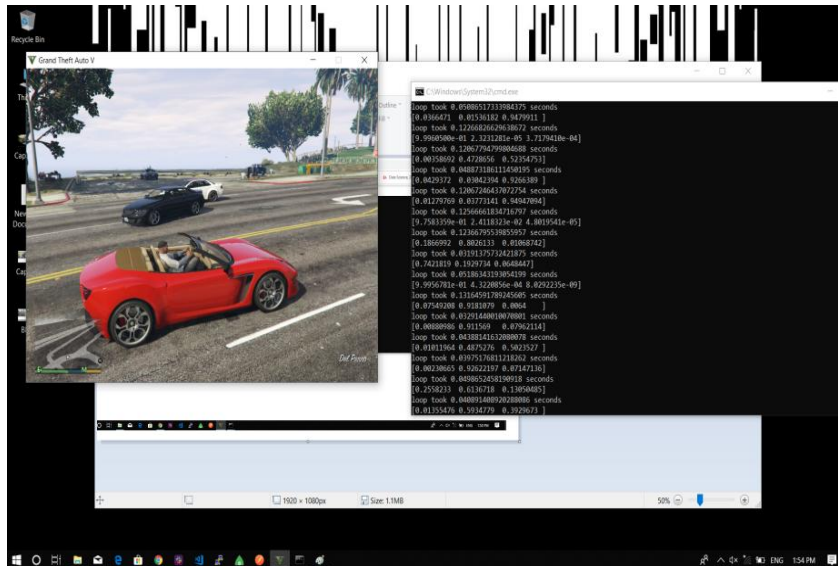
Recycle Bin

Grand Theft Auto V

C:\Windows\System32\cmd.exe

loop took 0.05086517333984375 seconds
[0.0366471 0.01536182 0.9479911 ]
loop took 0.12266826629638672 seconds
[9.9960500e-01 2.3231281e-05 3.7179410e-04]
loop took 0.12067794799804688 seconds
[0.00358692 0.4728656 0.52354753]
loop took 0.048873186111450195 seconds
[0.0429372 0.03042394 0.9266389 ]
loop took 0.12067246437072754 seconds
[0.01279769 0.03773141 0.94947094]
loop took 0.12566661834716797 seconds
[9.7583359e-01 2.4118321e-02 4.8019541e-05]
loop took 0.12366795539855957 seconds
[0.1866992 0.8026133 0.01068742]
loop took 0.03191375732421875 seconds
[0.7421819 0.1929734 0.0648447]
loop took 0.05186343193054199 seconds
[9.9956781e-01 4.3220856e-04 8.0292235e-09]
loop took 0.13164591789245605 seconds
[0.07549208 0.9181079 0.0064 ]
loop took 0.0329144001007080l seconds
[0.00880986 0.911569 0.07962114]
loop took 0.04388141632080078 seconds
[0.01011964 0.4875276 0.5023527 ]
loop took 0.0397517681121826 seconds
[0.00230665 0.92622197 0.07147136]
loop took 0.0498652458190918 seconds
[0.2558233 0.6136718 0.13050485]
loop took 0.04089140892028086 seconds
[0.01355476 0.5934779 0.3929673 ]

1920 × 1080px
Size: 1.1MB
50%

ENG 1:54 PM